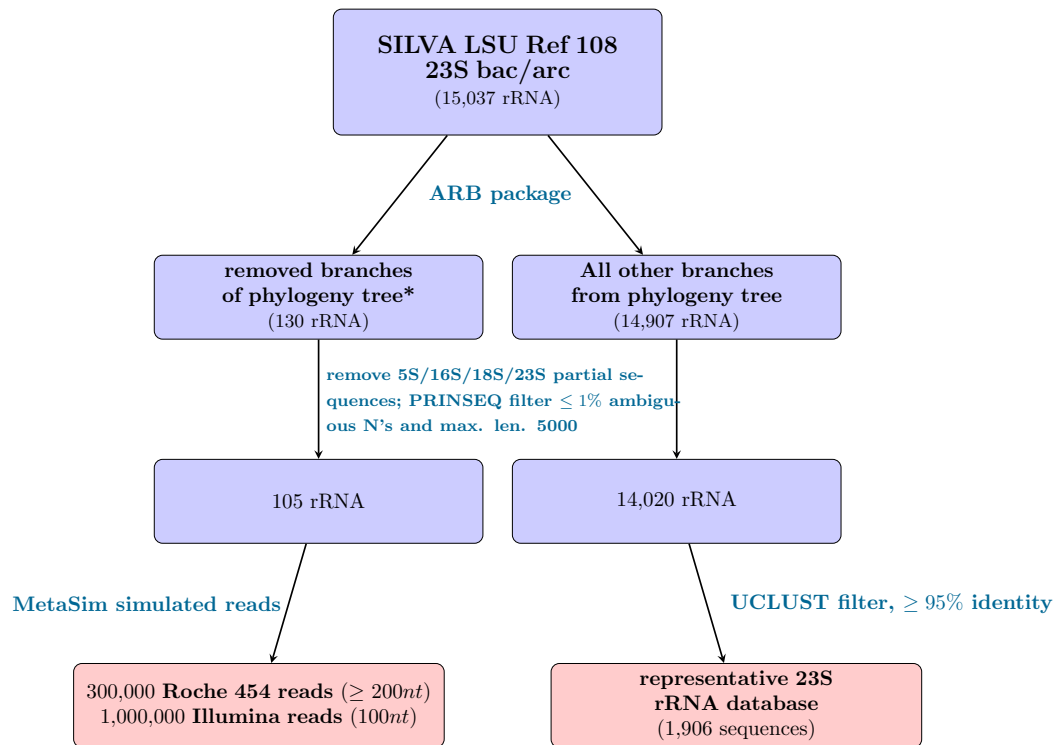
SILVA LSU Ref 108
23S bac/arc
(15,037 rRNA)

ARB package

removed branches of phylogeny tree*
(130 rRNA)

All other branches from phylogeny tree
(14,907 rRNA)

remove 5S/16S/18S/23S partial sequences; PRINSEQ filter $\leq 1\%$ ambiguous N's and max. len. 5000

105 rRNA

14,020 rRNA

MetaSim simulated reads

UCLUST filter, $\geq 95\%$ identity

300,000 Roche 454 reads ($\geq 200nt$)
1,000,000 Illumina reads ($100nt$)

representative 23S rRNA database
(1,906 sequences)